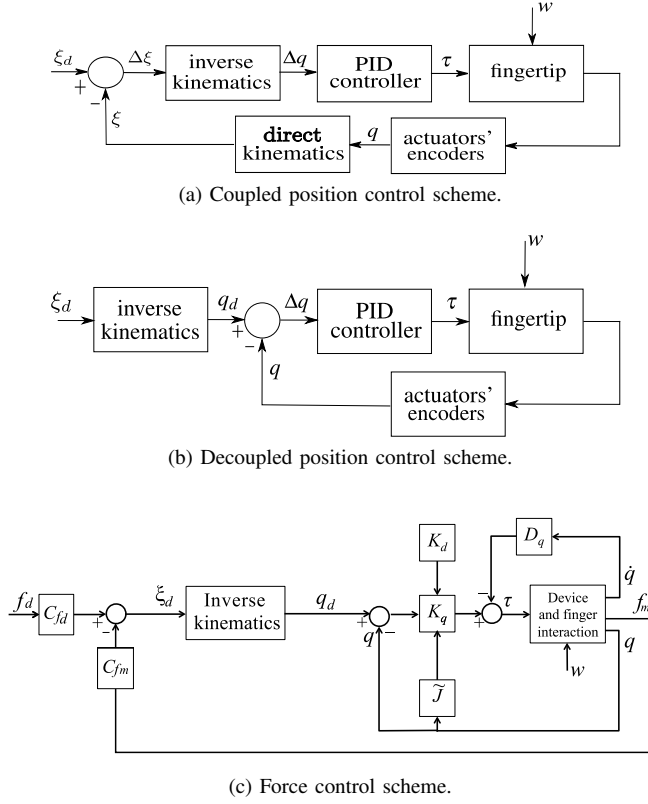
$w$

$\xi_d$ + − $\Delta\xi$ inverse kinematics $\Delta q$ PID controller $\tau$ fingertip

$\xi$ direct kinematics $q$ actuators' encoders

(a) Coupled position control scheme.

$w$

$\xi_d$ inverse kinematics $q_d$ + − $\Delta q$ PID controller $\tau$ fingertip

$q$ actuators' encoders

(b) Decoupled position control scheme.

$f_d$ $C_{fd}$ + − $\xi_d$ Inverse kinematics $q_d$ + $q$ − $K_d$ $K_q$ $D_q$ − + $\tau$ Device and finger interaction $\dot{q}$ $f_m$ $q$ $w$

$C_{fm}$ $\widetilde{J}$

(c) Force control scheme.